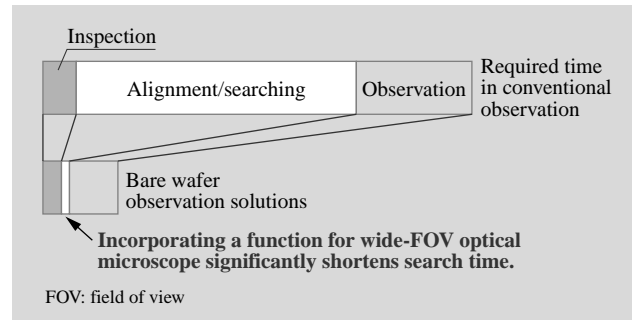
Inspection

Alignment/searching

Observation

Required time in conventional observation

Bare wafer observation solutions

Incorporating a function for wide-FOV optical microscope significantly shortens search time.

FOV: field of view